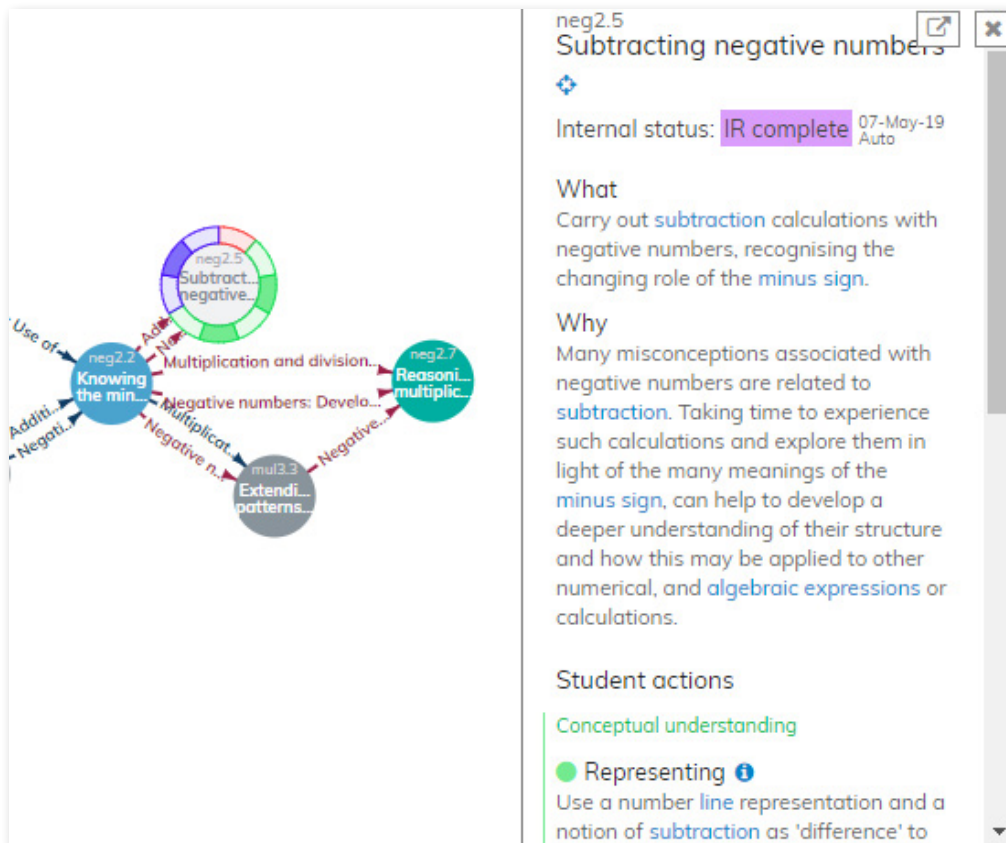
Use of
Addi...
Negati...
neg2.2
Knowing the min...
Ad...
N...
neg2.5
Subtract... negative...
Multiplication and division...
Negative numbers: Develo...
Multiplicat...
Negative n...
neg2.7
Reasoni... multiplic...
Negative...
mul3.3
Extendi... patterns...

neg2.5
Subtracting negative numbers

Internal status: IR complete 07-May-19 Auto

What
Carry out subtraction calculations with negative numbers, recognising the changing role of the minus sign.

Why
Many misconceptions associated with negative numbers are related to subtraction. Taking time to experience such calculations and explore them in light of the many meanings of the minus sign, can help to develop a deeper understanding of their structure and how this may be applied to other numerical, and algebraic expressions or calculations.

Student actions

Conceptual understanding

Representing
Use a number line representation and a notion of subtraction as 'difference' to